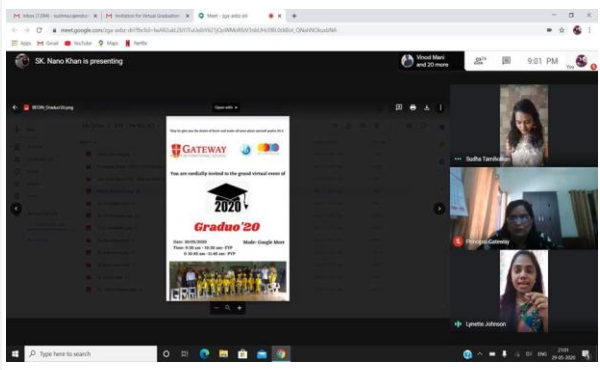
Inbox (7,284) - sudhasajeeda | Invitation for Virtual Graduation | Meet - zga-adzz-ck

meet.google.com/zga-adzz-ck

Apps Gmail YouTube Maps Netflix

SK. Nano Khan is presenting

Vinod Mani and 20 more

9:01 PM

Graduo20.png

Open with

GATEWAY

You are cordially invited to the grand virtual event of

2020

Graduo'20

Mode: Google Meet

Sudha Tamilselvan

Principal Gateway

Lynette Johnson

Type here to search

29-05-2020